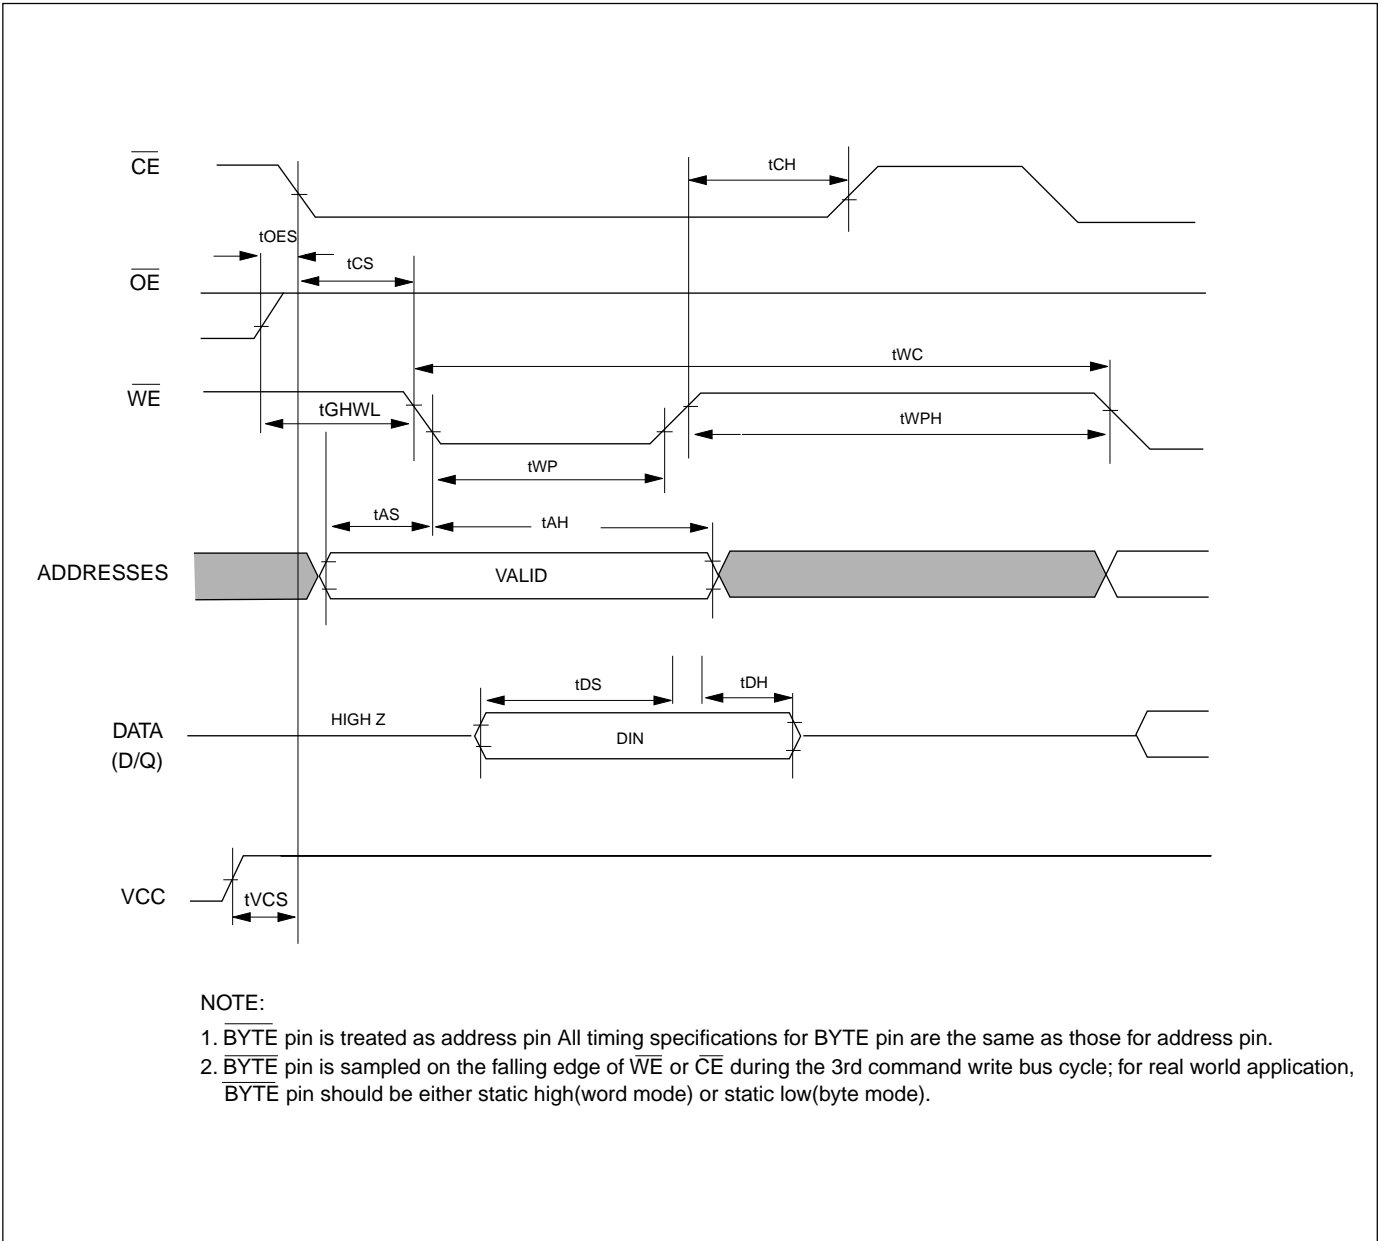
$\overline{CE}$

tCH

tOES

tCS

$\overline{OE}$

tWC

$\overline{WE}$

tGHWL

tWPH

tWP

tAS

tAH

ADDRESSES

VALID

tDS

tDH

DATA (D/Q)

HIGH Z

DIN

VCC

tVCS

NOTE:

1. $\overline{BYTE}$ pin is treated as address pin All timing specifications for BYTE pin are the same as those for address pin.

2. $\overline{BYTE}$ pin is sampled on the falling edge of $\overline{WE}$ or $\overline{CE}$ during the 3rd command write bus cycle; for real world application, $\overline{BYTE}$ pin should be either static high(word mode) or static low(byte mode).